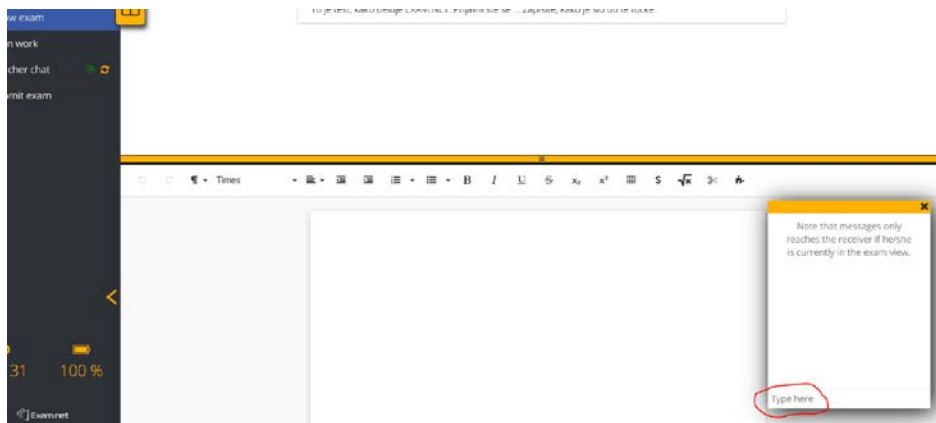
w exam
n work
cher chat
mit exam

To je test, kako deluje EXAM.NET. Prijavili ste se ... Zapišite, kako je šlo do te točke.

Times
B I U S $x_2$ $x^2$ $ $\sqrt{x}$

Note that messages only reaches the receiver if he/she is currently in the exam view.

Type here

31 100 %

Exam.net